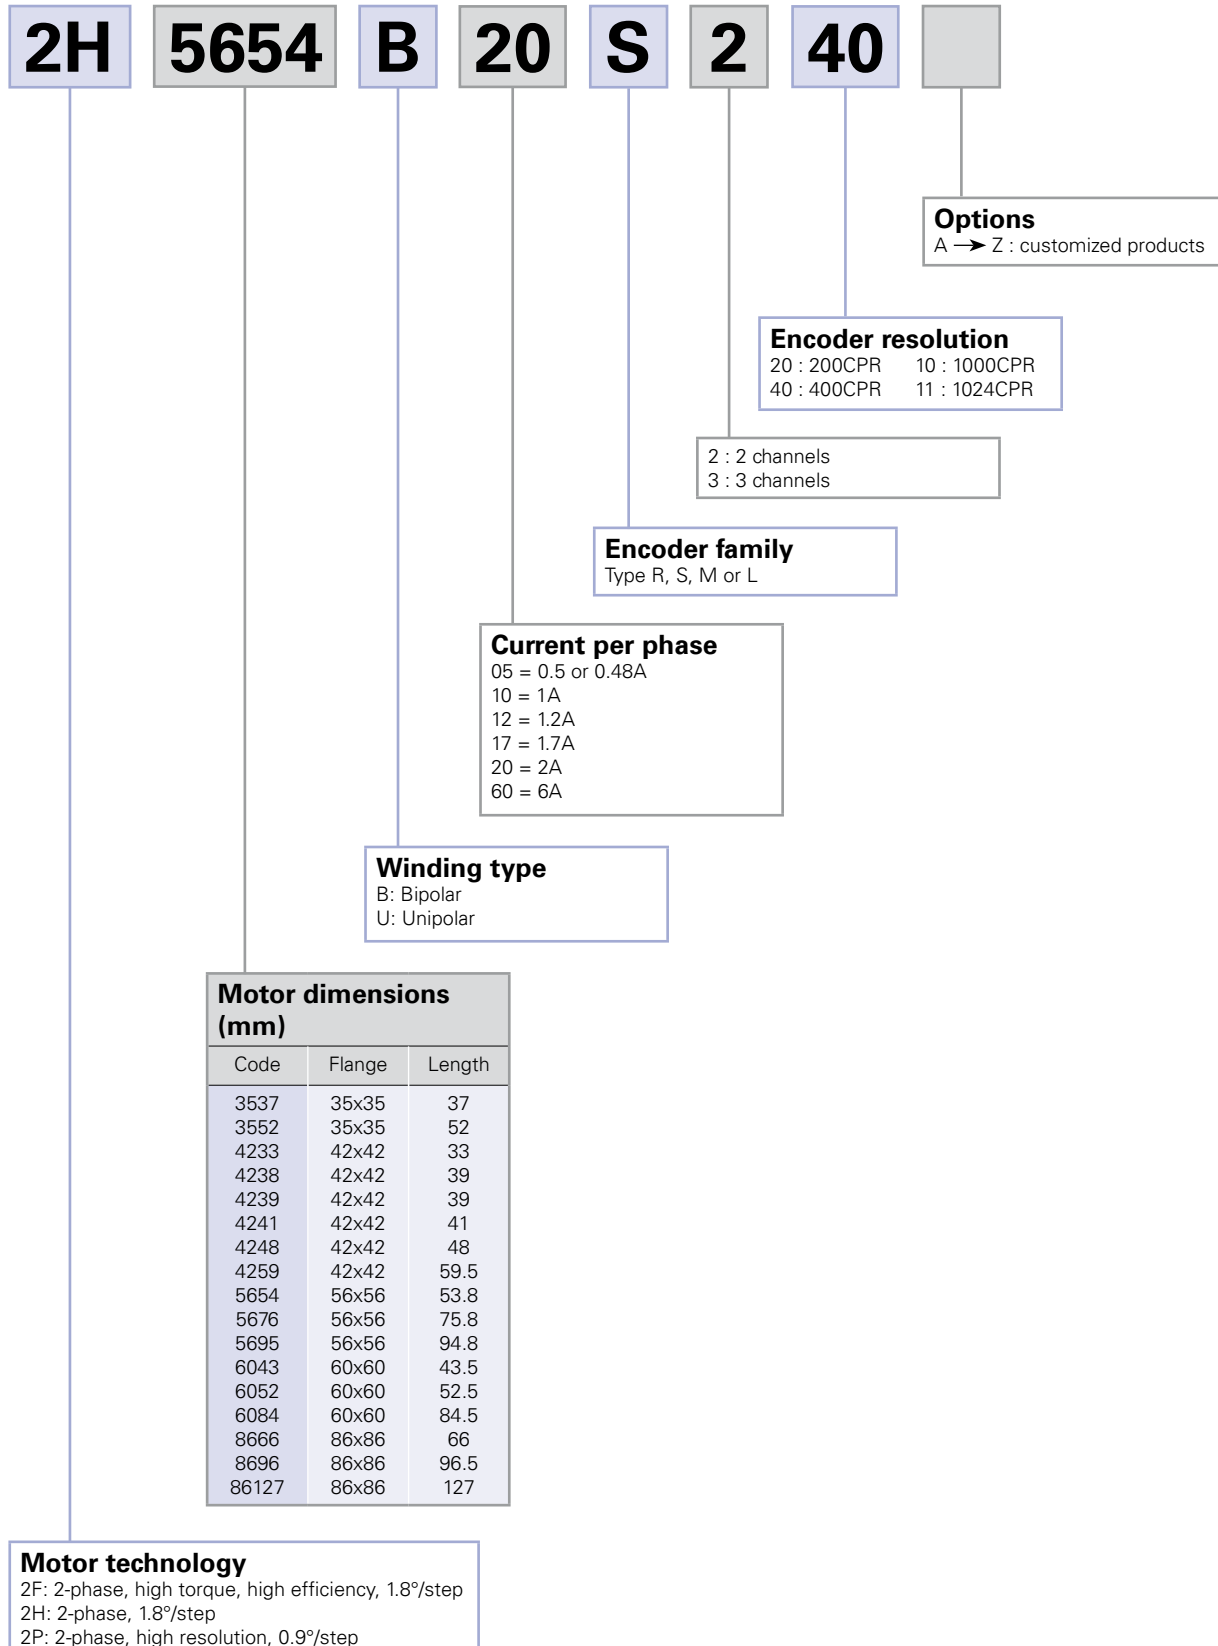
2H 5654 B 20 S 2 40

**Options**
A → Z : customized products

**Encoder resolution**
20 : 200CPR 10 : 1000CPR
40 : 400CPR 11 : 1024CPR

2 : 2 channels
3 : 3 channels

**Encoder family**
Type R, S, M or L

**Current per phase**
05 = 0.5 or 0.48A
10 = 1A
12 = 1.2A
17 = 1.7A
20 = 2A
60 = 6A

**Winding type**
B: Bipolar
U: Unipolar

**Motor dimensions (mm)**

| Code | Flange | Length |
|---|---|---|
| 3537 | 35x35 | 37 |
| 3552 | 35x35 | 52 |
| 4233 | 42x42 | 33 |
| 4238 | 42x42 | 39 |
| 4239 | 42x42 | 39 |
| 4241 | 42x42 | 41 |
| 4248 | 42x42 | 48 |
| 4259 | 42x42 | 59.5 |
| 5654 | 56x56 | 53.8 |
| 5676 | 56x56 | 75.8 |
| 5695 | 56x56 | 94.8 |
| 6043 | 60x60 | 43.5 |
| 6052 | 60x60 | 52.5 |
| 6084 | 60x60 | 84.5 |
| 8666 | 86x86 | 66 |
| 8696 | 86x86 | 96.5 |
| 86127 | 86x86 | 127 |

**Motor technology**
2F: 2-phase, high torque, high efficiency, 1.8°/step
2H: 2-phase, 1.8°/step
2P: 2-phase, high resolution, 0.9°/step